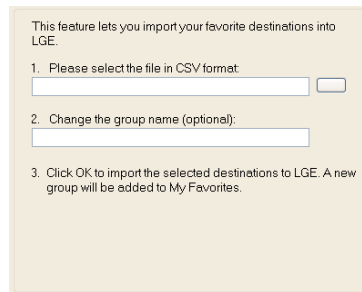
This feature lets you import your favorite destinations into LGE.

1. Please select the file in CSV format:

2. Change the group name (optional):

3. Click OK to import the selected destinations to LGE. A new group will be added to My Favorites.